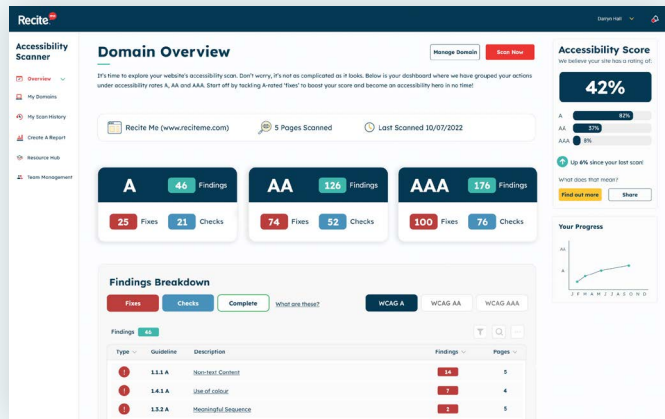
Recite me

Darryn Hall

Accessibility Scanner

Overview

My Domains

My Scan History

Create A Report

Resource Hub

Team Management

Domain Overview

Manage Domain

Scan Now

It's time to explore your website's accessibility scan. Don't worry, it's not as complicated as it looks. Below is your dashboard where we have grouped your actions under accessibility rates A, AA and AAA. Start off by tackling A-rated 'fixes' to boost your score and become an accessibility hero in no time!

Recite Me (www.reciteme.com)

5 Pages Scanned

Last Scanned 10/07/2022

A 46 Findings

25 Fixes 21 Checks

AA 126 Findings

74 Fixes 52 Checks

AAA 176 Findings

100 Fixes 76 Checks

Findings Breakdown

Fixes Checks Complete What are these?

WCAG A WCAG AA WCAG AAA

Findings 46

| Type | Guideline | Description | Findings | Pages |
|---|---|---|---|---|
| ! | 1.1.1 A | Non-text Content | 14 | 5 |
| ! | 1.4.1 A | Use of colour | 7 | 4 |
| ! | 1.3.2 A | Meaningful Sequence | 2 | 5 |

Accessibility Score

We believe your site has a rating of:

42%

A 82%

AA 37%

AAA 8%

Up 6% since your last scan!

What does that mean?

Find out more

Share

Your Progress

AAA

AA

A

J F M A M J J A S O N D